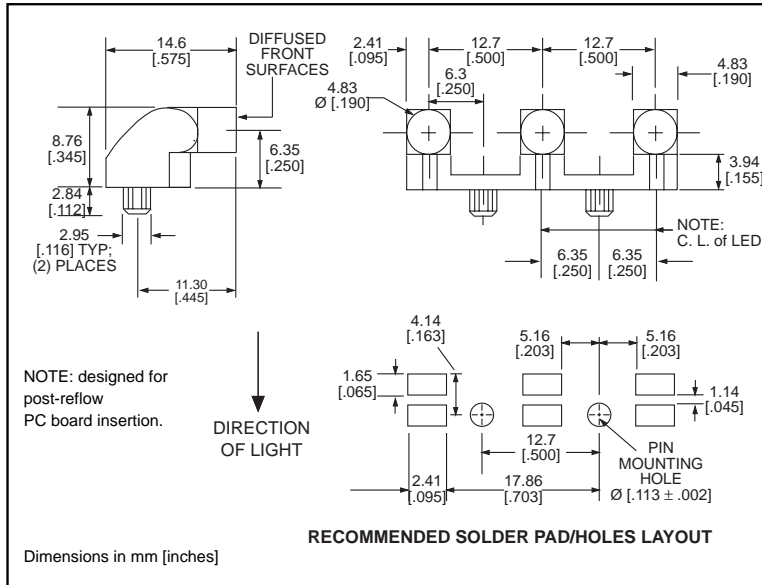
14.6
[.575]

DIFFUSED
FRONT
SURFACES

8.76
[.345]

6.35
[.250]

2.84
[.112]

2.95
[.116] TYP;
(2) PLACES

11.30
[.445]

2.41
[.095]

12.7
[.500]

12.7
[.500]

4.83
[.190]

4.83
Ø [.190]

6.3
[.250]

3.94
[.155]

NOTE:
C. L. of LED

6.35
[.250]

6.35
[.250]

NOTE: designed for post-reflow PC board insertion.

DIRECTION
OF LIGHT

4.14
[.163]

5.16
[.203]

5.16
[.203]

1.65
[.065]

1.14
[.045]

12.7
[.500]

PIN
MOUNTING
HOLE
Ø [.113 ± .002]

2.41
[.095]

17.86
[.703]

RECOMMENDED SOLDER PAD/HOLES LAYOUT

Dimensions in mm [inches]